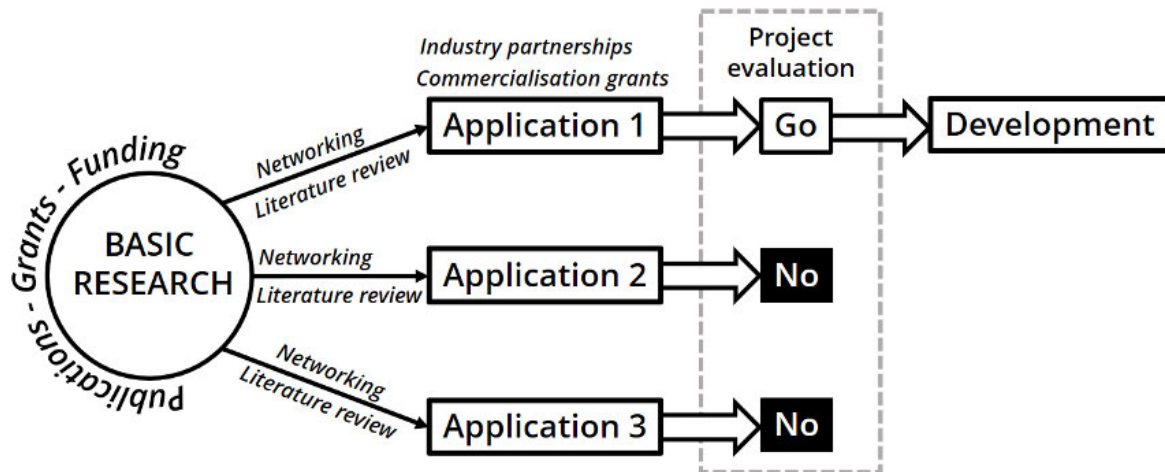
Industry partnerships
Commercialisation grants

Project evaluation

Publications - Grants - Funding

BASIC RESEARCH

Networking
Literature review

Application 1

Go

Development

Networking
Literature review

Application 2

No

Networking
Literature review

Application 3

No